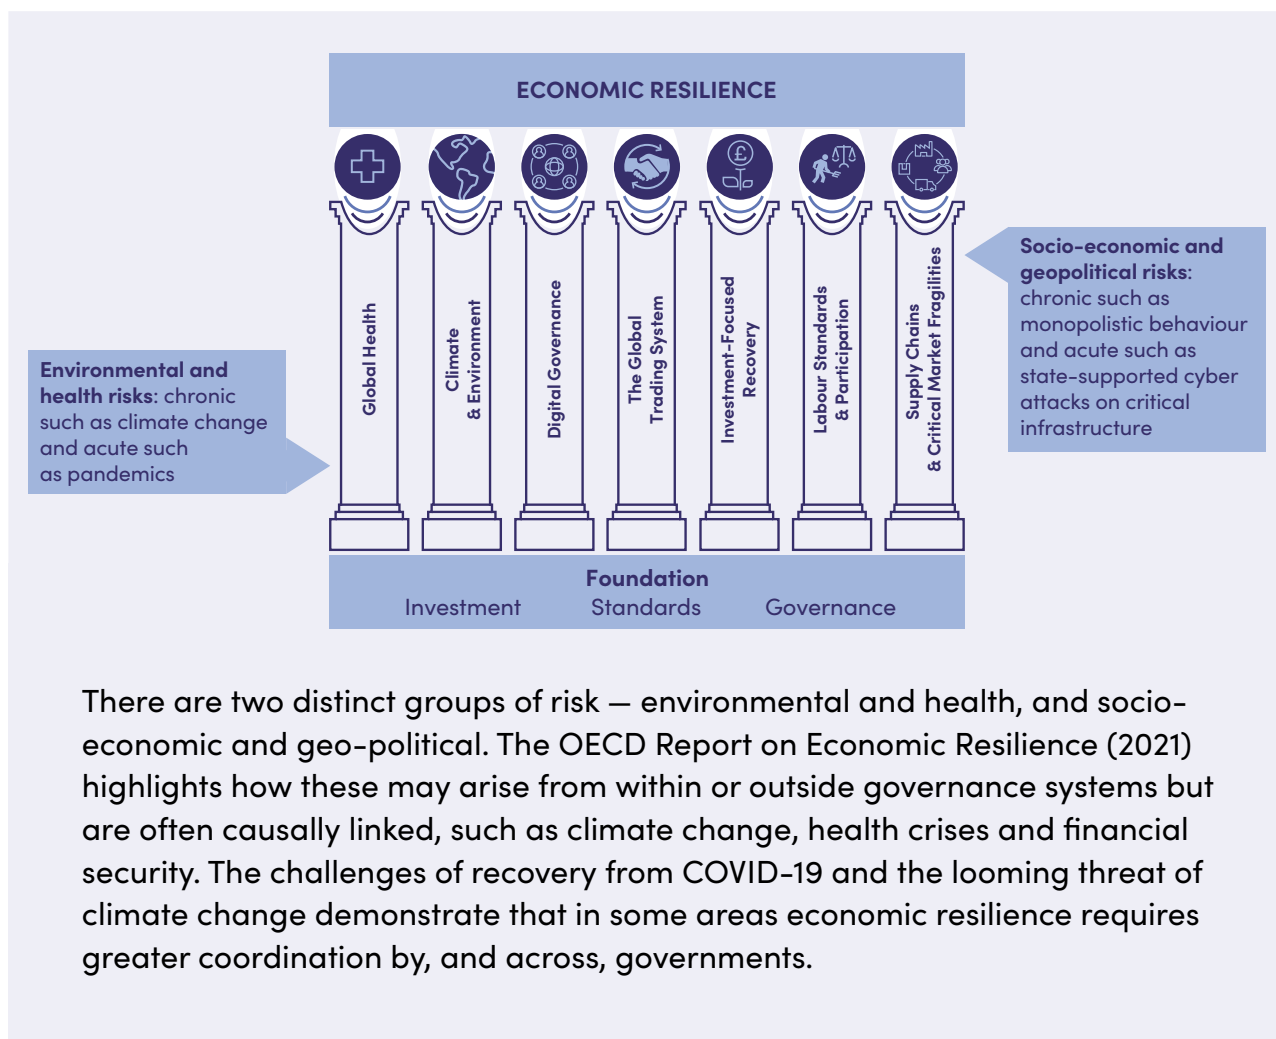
ECONOMIC RESILIENCE

Environmental and health risks: chronic such as climate change and acute such as pandemics

Global Health

Climate & Environment

Digital Governance

The Global Trading System

Investment-Focused Recovery

Labour Standards & Participation

Supply Chains & Critical Market Fragilities

Socio-economic and geopolitical risks: chronic such as monopolistic behaviour and acute such as state-supported cyber attacks on critical infrastructure

Foundation
Investment Standards Governance

There are two distinct groups of risk — environmental and health, and socio-economic and geo-political. The OECD Report on Economic Resilience (2021) highlights how these may arise from within or outside governance systems but are often causally linked, such as climate change, health crises and financial security. The challenges of recovery from COVID-19 and the looming threat of climate change demonstrate that in some areas economic resilience requires greater coordination by, and across, governments.